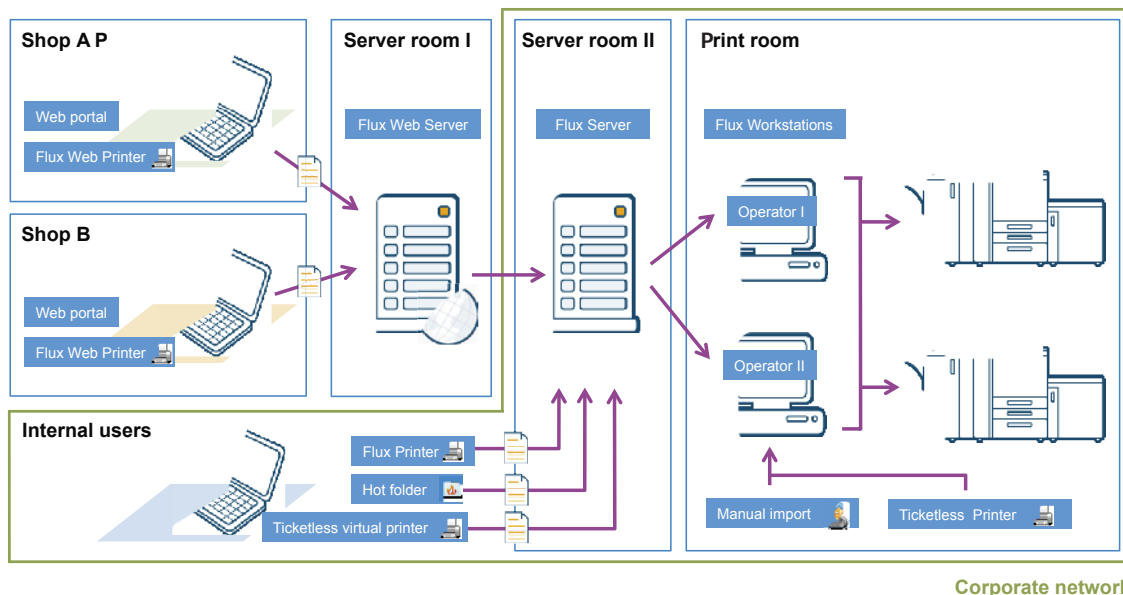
Shop A P

Web portal

Flux Web Printer

Shop B

Web portal

Flux Web Printer

Server room I

Flux Web Server

Server room II

Flux Server

Print room

Flux Workstations

Operator I

Operator II

Internal users

Flux Printer

Hot folder

Ticketless virtual printer

Manual import

Ticketless Printer

Corporate networ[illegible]